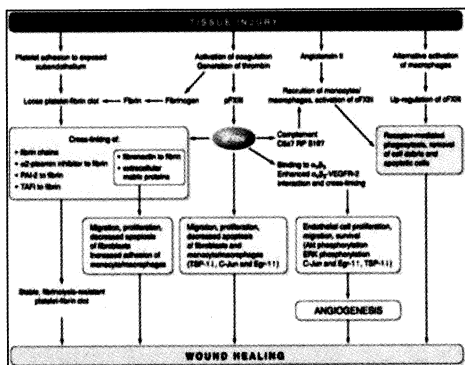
TISSUE INJURY

Platelet adhesion to exposed subendothelium

Activation of coagulation Generation of thrombin

Angiotensin II

Alternative activation of macrophages

Loose platelet-fibrin clot

Fibrin

Fibrinogen

pFXIII

Recruitment of monocytes/ macrophages, activation of cFXIII

Up-regulation of cFXIII

Cross-linking of:

• fibrin chains
• α2-plasmin inhibitor to fibrin
• PAI-2 to fibrin
• TAFI to fibrin

• fibronectin to fibrin
• extracellular matrix proteins

Complement C5a? RP S19?

Binding to $\alpha_v\beta_3$ Enhanced $\alpha_v\beta_3$-VEGFR-2 interaction and cross-linking

Receptor-mediated phagocytosis, removal of cell debris and apoptotic cells

Migration, proliferation, decreased apoptosis of fibroblasts Increased adhesion of monocytes/macrophages

Migration, proliferation, decreased apoptosis of fibroblasts and monocytes/macrophages (TSP-1?, C-Jun and Egr-1?)

Endothelial cell proliferation, migration, survival (Akt phosphorylation ERK phosphorylation C-Jun and Egr-1?, TSP-1?)

Stable, fibrinolysis-resistant platelet-fibrin clot

ANGIOGENESIS

WOUND HEALING